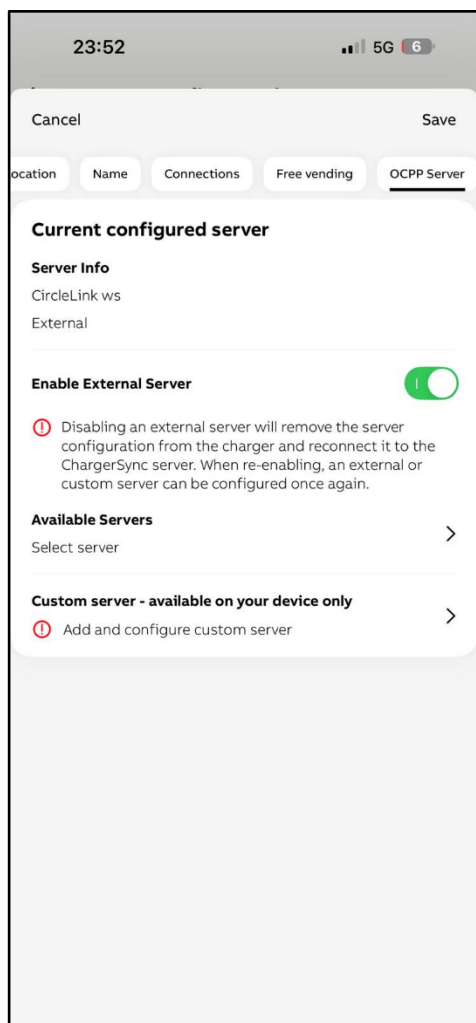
23:52

5G 6

Cancel

Save

ocation

Name

Connections

Free vending

OCPP Server

Current configured server

Server Info

CircleLink ws

External

Enable External Server

Disabling an external server will remove the server configuration from the charger and reconnect it to the ChargerSync server. When re-enabling, an external or custom server can be configured once again.

Available Servers

Select server

Custom server - available on your device only

Add and configure custom server